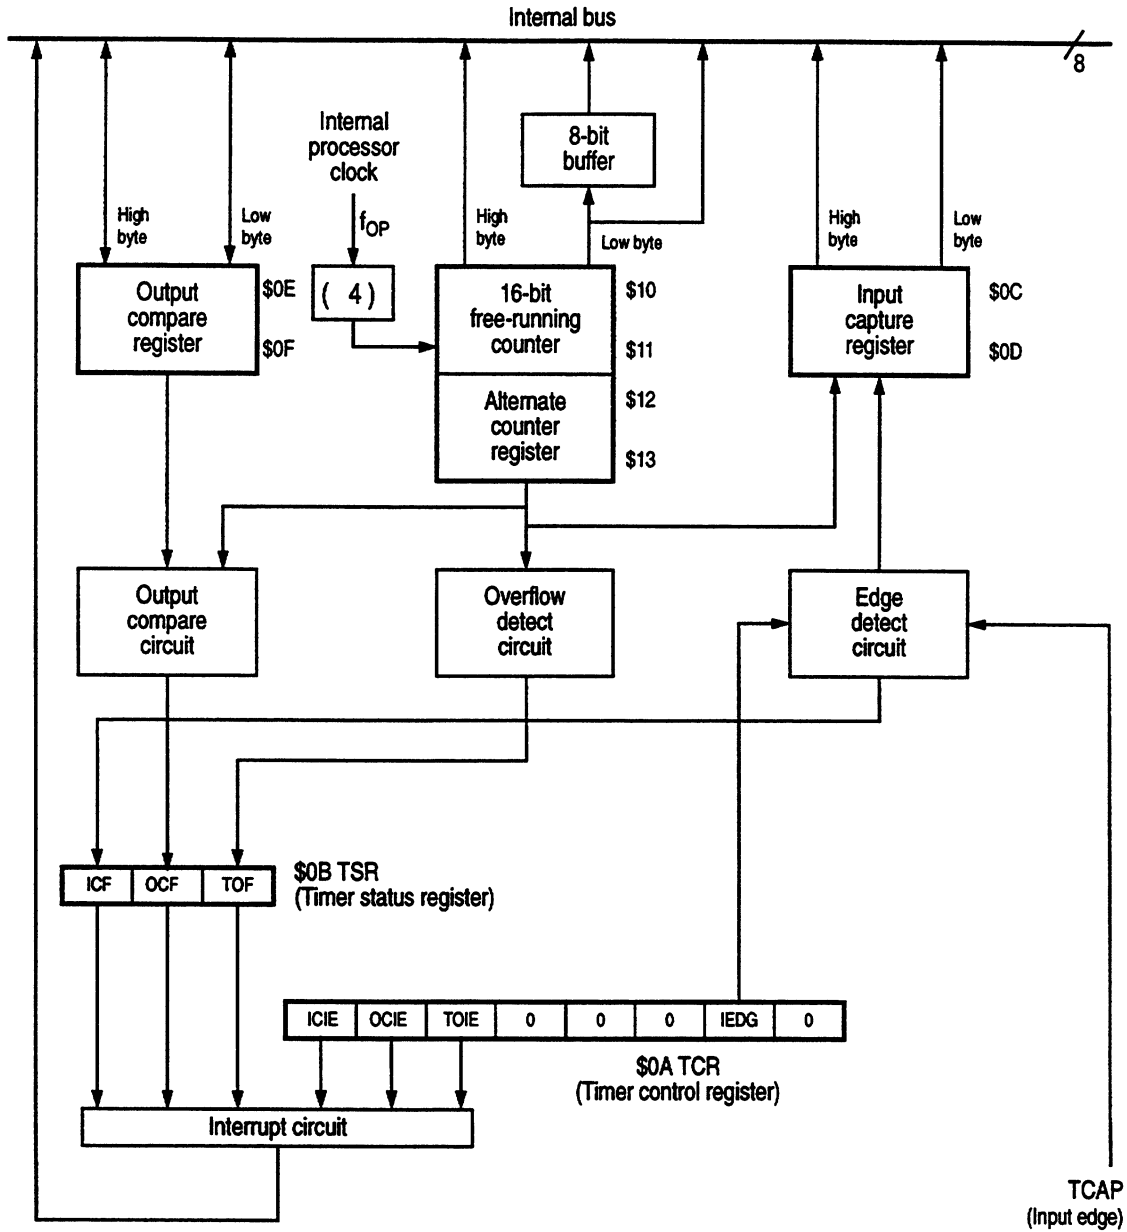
Internal bus

8

8-bit buffer

Internal processor clock

$f_{OP}$

High byte

Low byte

High byte

Low byte

High byte

Low byte

Output compare register

$0E

$0F

( 4 )

16-bit free-running counter

$10

$11

Alternate counter register

$12

$13

Input capture register

$0C

$0D

Output compare circuit

Overflow detect circuit

Edge detect circuit

| ICF | OCF | TOF |
|---|---|---|

$0B TSR (Timer status register)

| ICIE | OCIE | TOIE | 0 | 0 | 0 | IEDG | 0 |
|---|---|---|---|---|---|---|---|

$0A TCR (Timer control register)

Interrupt circuit

TCAP (Input edge)